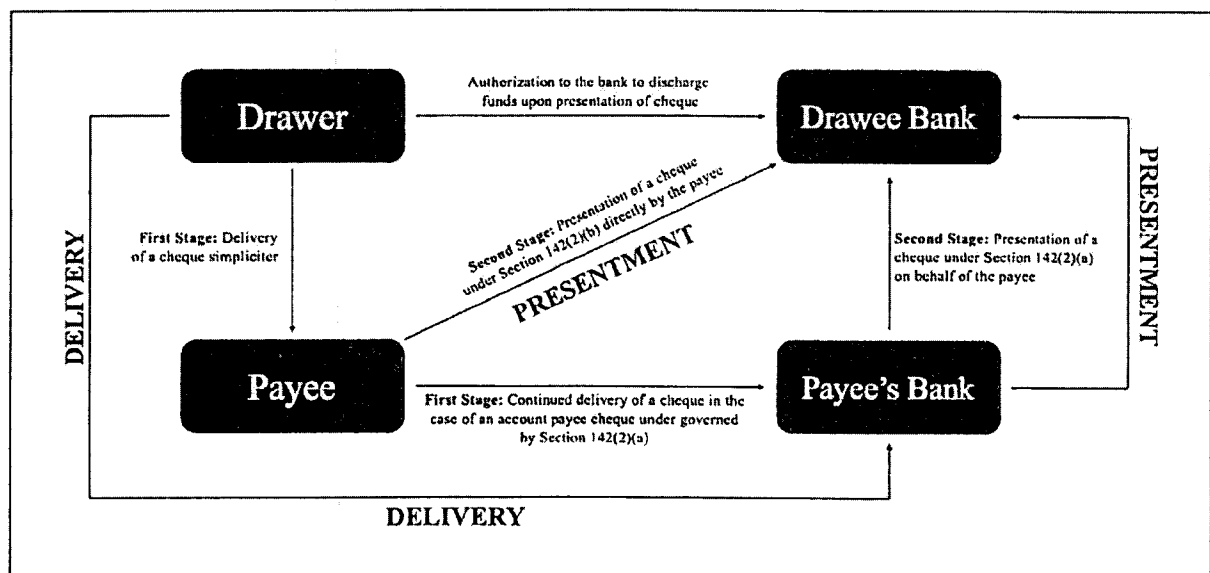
Drawer

Authorization to the bank to discharge funds upon presentation of cheque

Drawee Bank

PRESENTMENT

DELIVERY

First Stage: Delivery of a cheque simpliciter

Second Stage: Presentation of a cheque under Section 142(2)(b) directly by the payee

PRESENTMENT

Second Stage: Presentation of a cheque under Section 142(2)(a) on behalf of the payee

Payee

First Stage: Continued delivery of a cheque in the case of an account payee cheque under governed by Section 142(2)(a)

Payee's Bank

DELIVERY